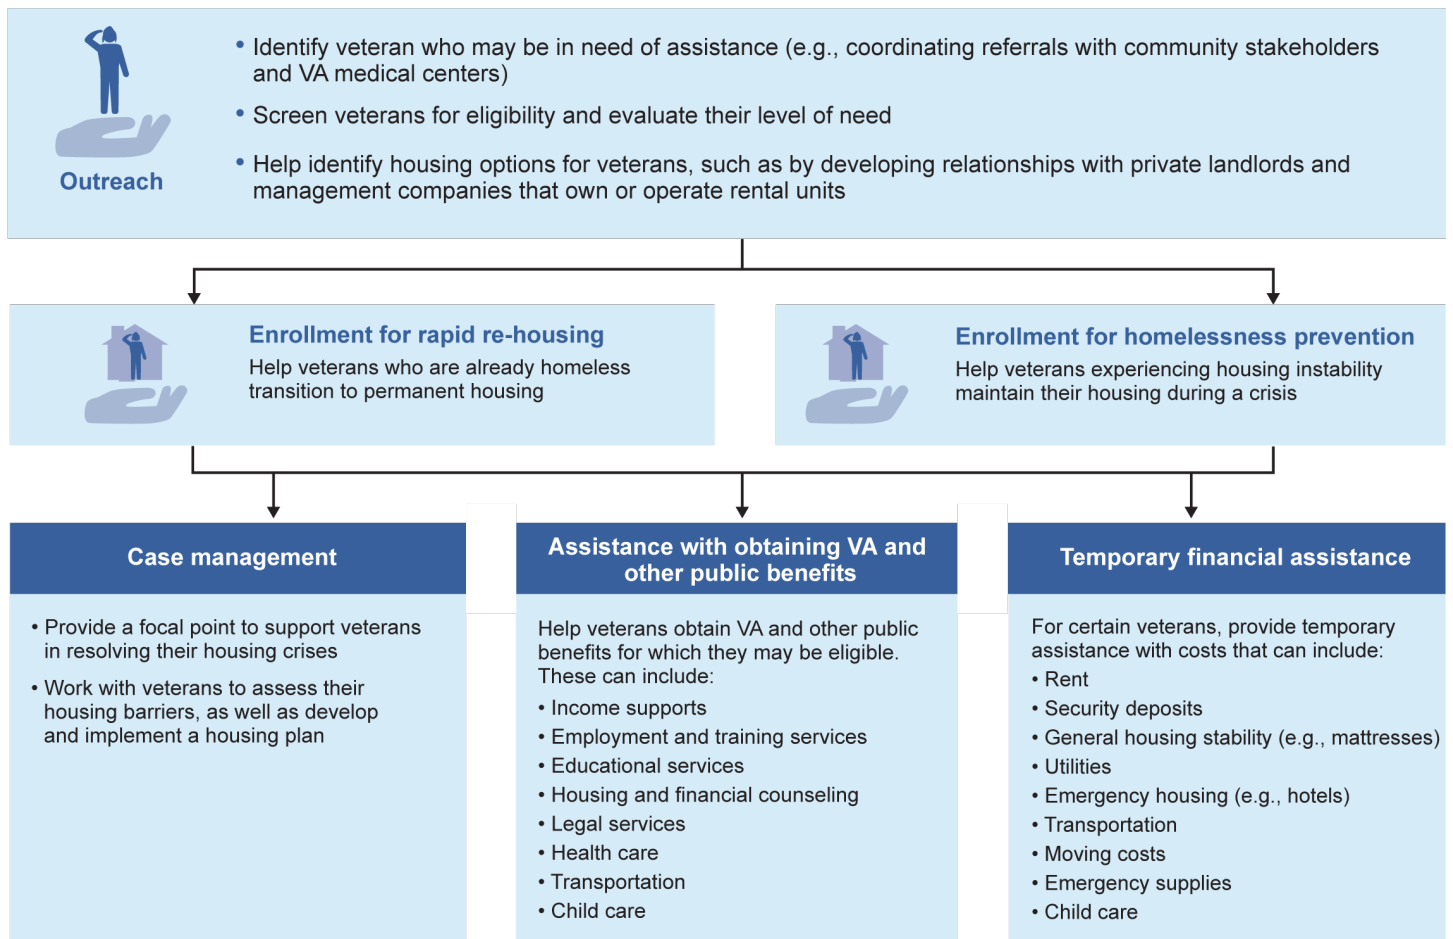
Outreach

• Identify veteran who may be in need of assistance (e.g., coordinating referrals with community stakeholders and VA medical centers)

• Screen veterans for eligibility and evaluate their level of need

• Help identify housing options for veterans, such as by developing relationships with private landlords and management companies that own or operate rental units

Enrollment for rapid re-housing
Help veterans who are already homeless transition to permanent housing

Enrollment for homelessness prevention
Help veterans experiencing housing instability maintain their housing during a crisis

Case management

• Provide a focal point to support veterans in resolving their housing crises

• Work with veterans to assess their housing barriers, as well as develop and implement a housing plan

Assistance with obtaining VA and other public benefits

Help veterans obtain VA and other public benefits for which they may be eligible. These can include:
• Income supports
• Employment and training services
• Educational services
• Housing and financial counseling
• Legal services
• Health care
• Transportation
• Child care

Temporary financial assistance

For certain veterans, provide temporary assistance with costs that can include:
• Rent
• Security deposits
• General housing stability (e.g., mattresses)
• Utilities
• Emergency housing (e.g., hotels)
• Transportation
• Moving costs
• Emergency supplies
• Child care